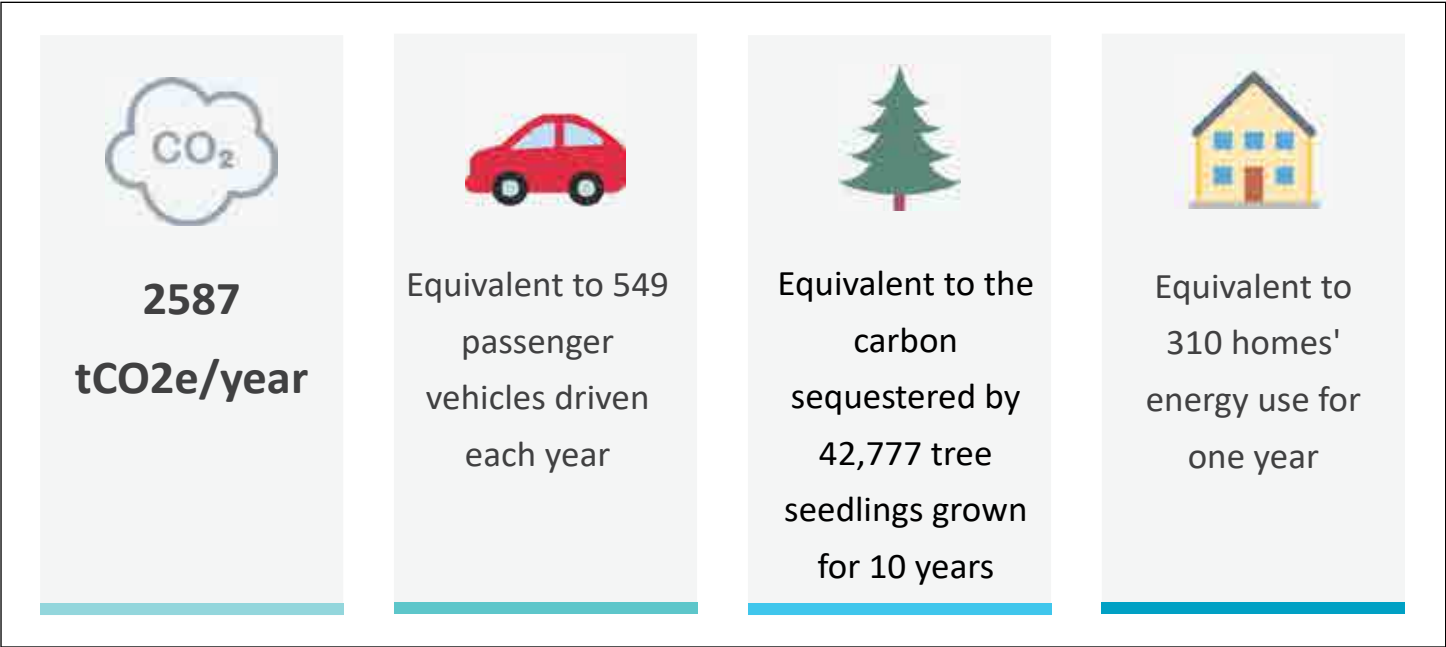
$CO_2$

2587 tCO2e/year

Equivalent to 549 passenger vehicles driven each year

Equivalent to the carbon sequestered by 42,777 tree seedlings grown for 10 years

Equivalent to 310 homes' energy use for one year